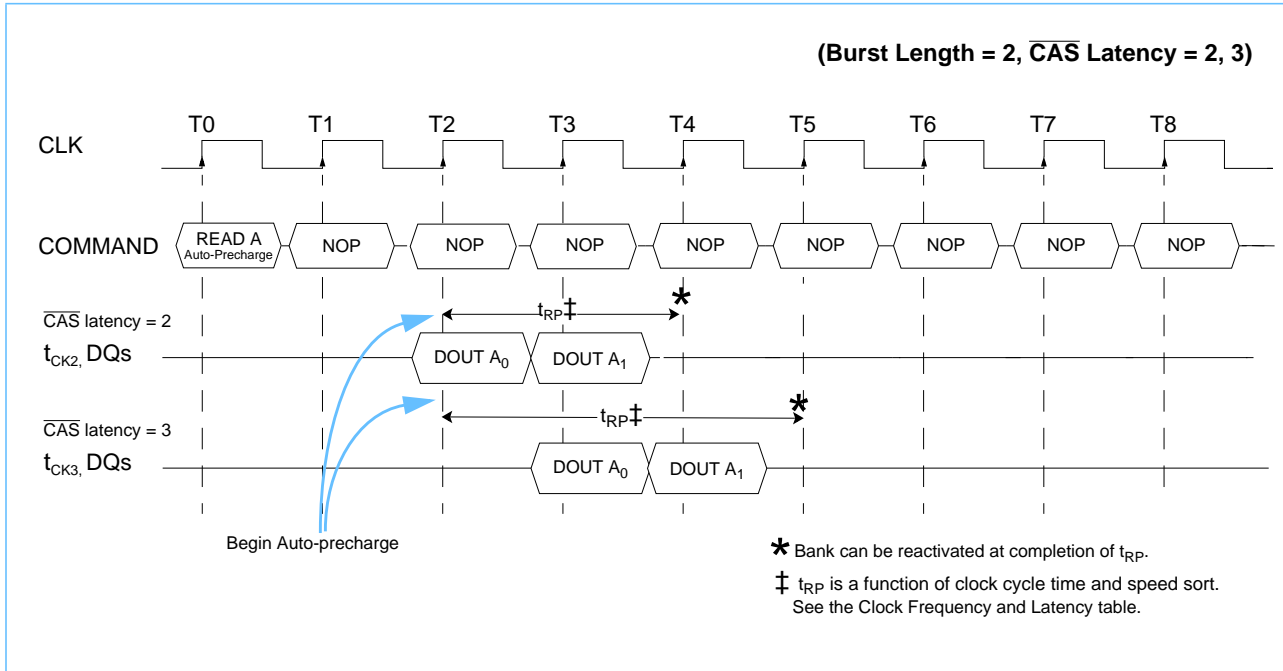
(Burst Length = 2, $\overline{CAS}$ Latency = 2, 3)

T0 T1 T2 T3 T4 T5 T6 T7 T8

CLK

COMMAND READ A Auto-Precharge NOP NOP NOP NOP NOP NOP NOP NOP

$\overline{CAS}$ latency = 2

$t_{CK2,}$ DQs

$t_{RP}$‡ *

DOUT $A_0$ DOUT $A_1$

$\overline{CAS}$ latency = 3

$t_{CK3,}$ DQs

$t_{RP}$‡ *

DOUT $A_0$ DOUT $A_1$

Begin Auto-precharge

* Bank can be reactivated at completion of $t_{RP}$.

‡ $t_{RP}$ is a function of clock cycle time and speed sort. See the Clock Frequency and Latency table.